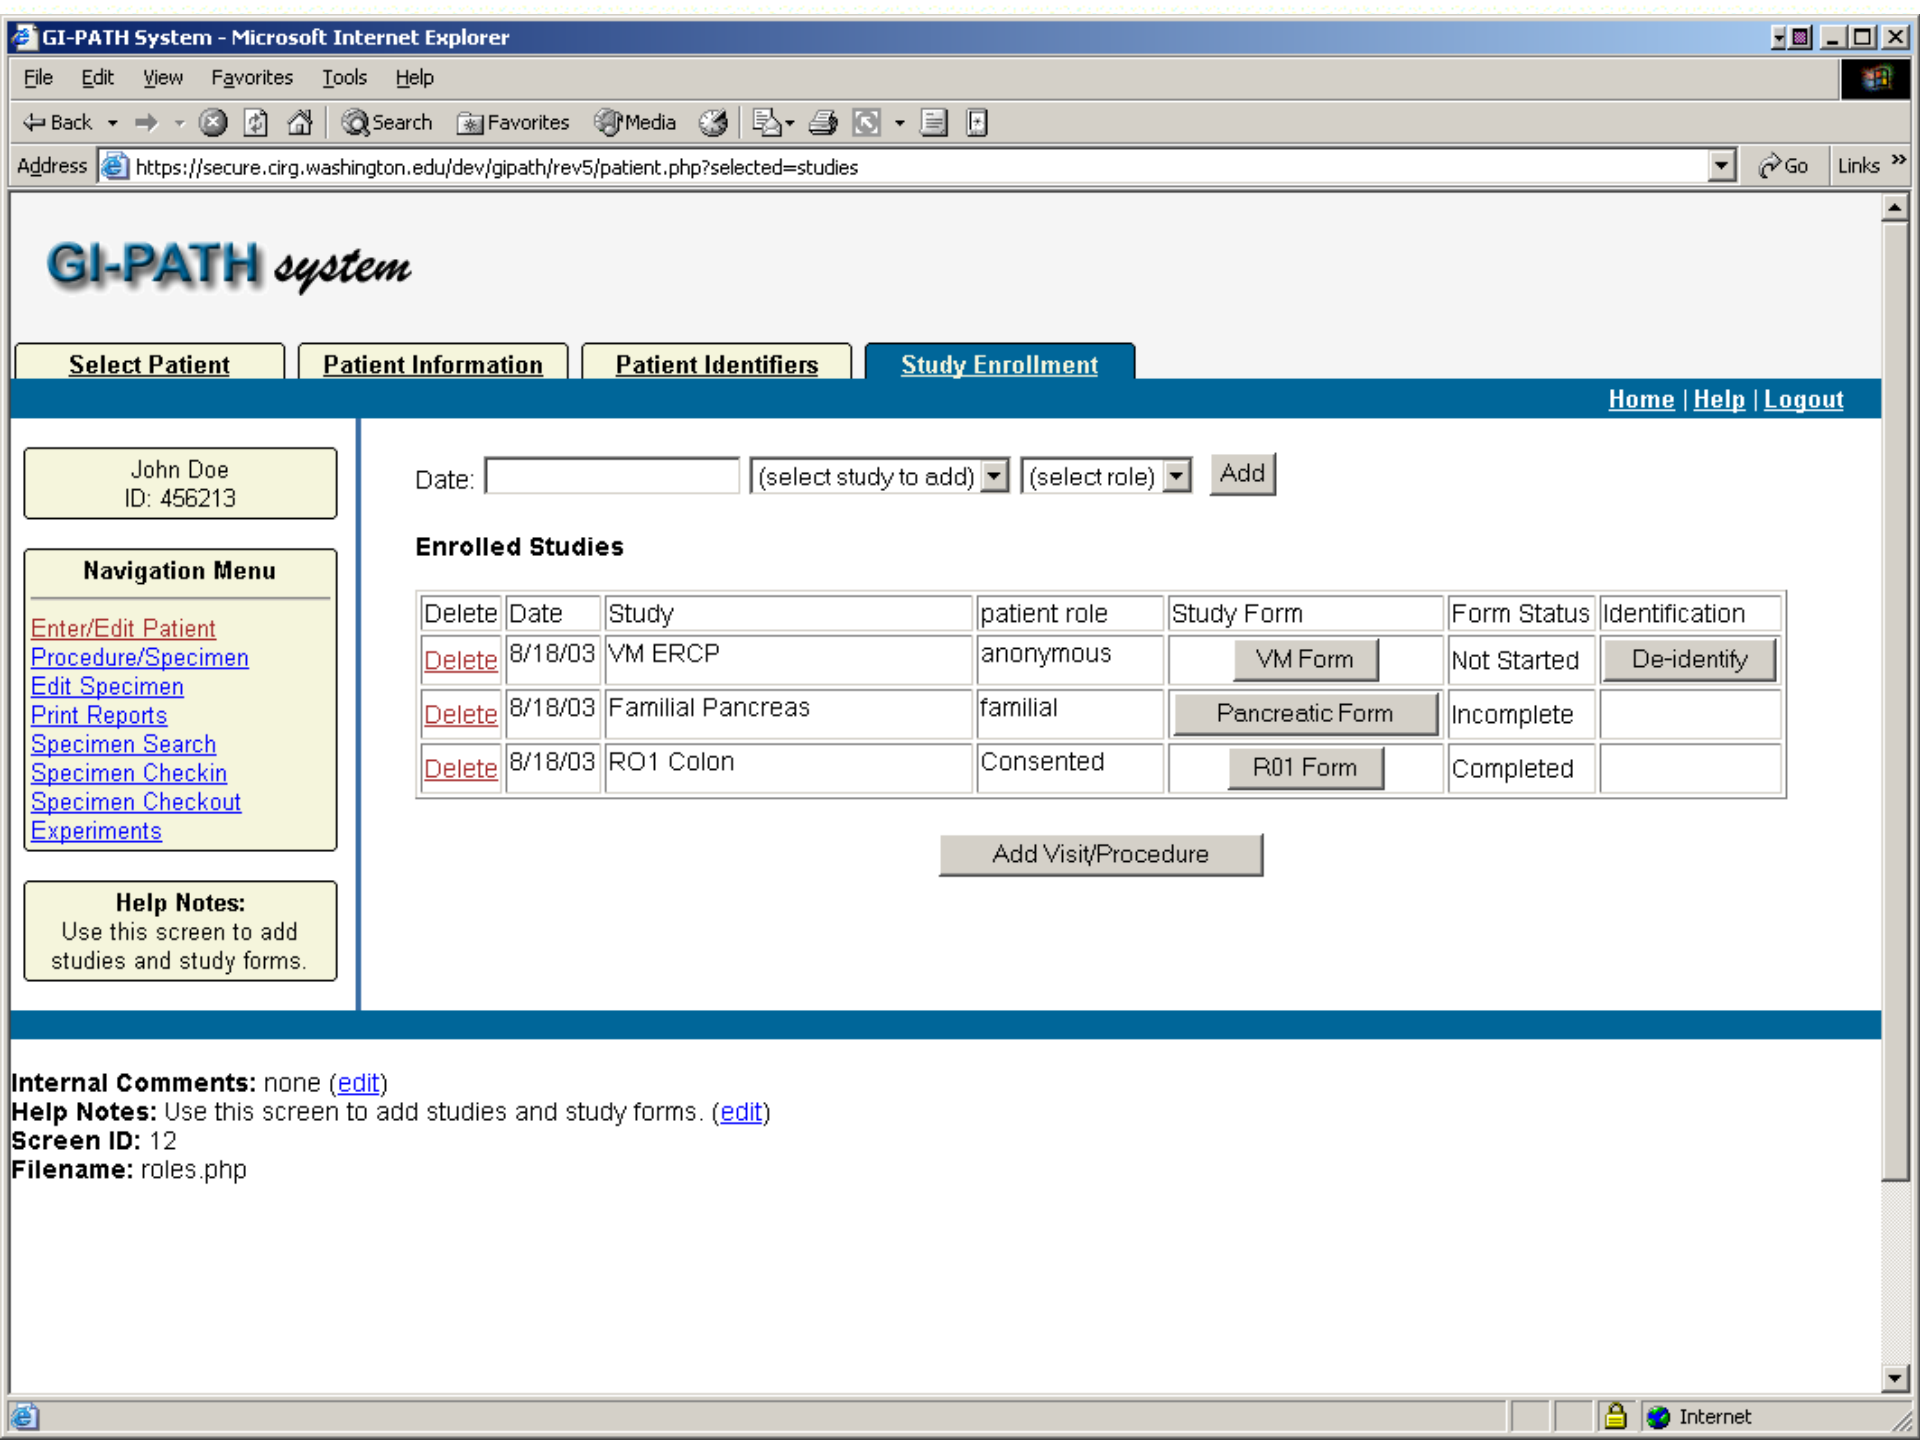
GI-PATH System - Microsoft Internet Explorer

File Edit View Favorites Tools Help

Back Search Favorites Media

Address https://secure.cirg.washington.edu/dev/gipath/rev5/patient.php?selected=studies Go Links

GI-PATH system

Select Patient | Patient Information | Patient Identifiers | Study Enrollment

Home | Help | Logout

John Doe
ID: 456213

Navigation Menu

Enter/Edit Patient
Procedure/Specimen
Edit Specimen
Print Reports
Specimen Search
Specimen Checkin
Specimen Checkout
Experiments

Help Notes:
Use this screen to add studies and study forms.

Date: (select study to add) (select role) Add

Enrolled Studies

| Delete | Date | Study | patient role | Study Form | Form Status | Identification |
|---|---|---|---|---|---|---|
| Delete | 8/18/03 | VM ERCP | anonymous | VM Form | Not Started | De-identify |
| Delete | 8/18/03 | Familial Pancreas | familial | Pancreatic Form | Incomplete | |
| Delete | 8/18/03 | RO1 Colon | Consented | R01 Form | Completed | |

Add Visit/Procedure

Internal Comments: none (edit)
Help Notes: Use this screen to add studies and study forms. (edit)
Screen ID: 12
Filename: roles.php

Internet